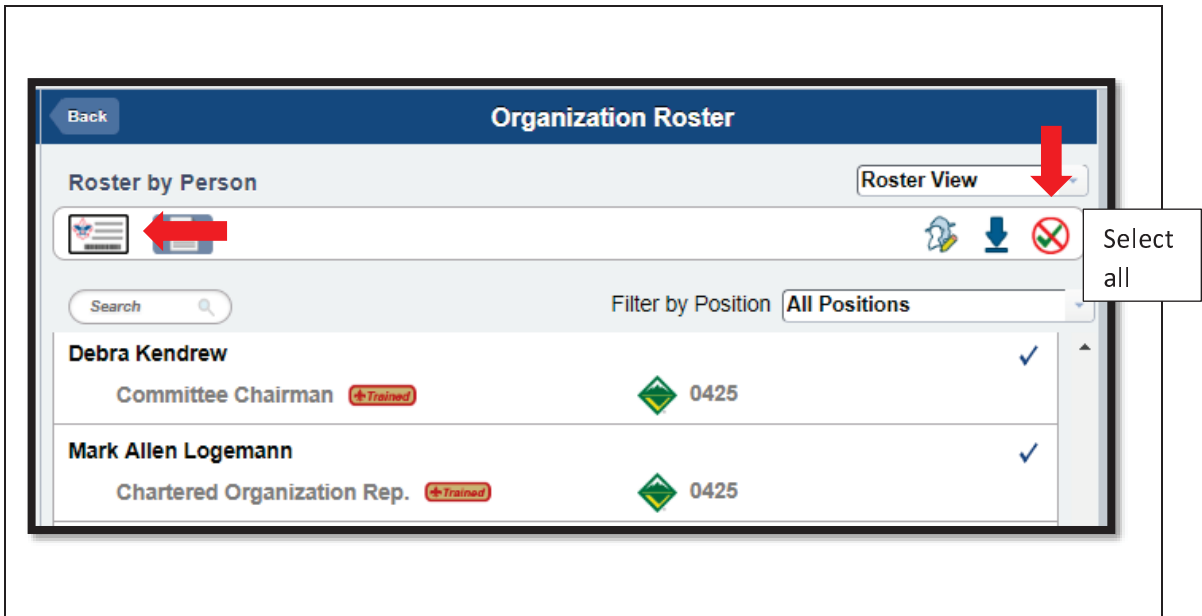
Back

Organization Roster

Roster by Person

Roster View

Select all

Search

Filter by Position All Positions

Debra Kendrew

Committee Chairman Trained 0425

Mark Allen Logemann

Chartered Organization Rep. Trained 0425